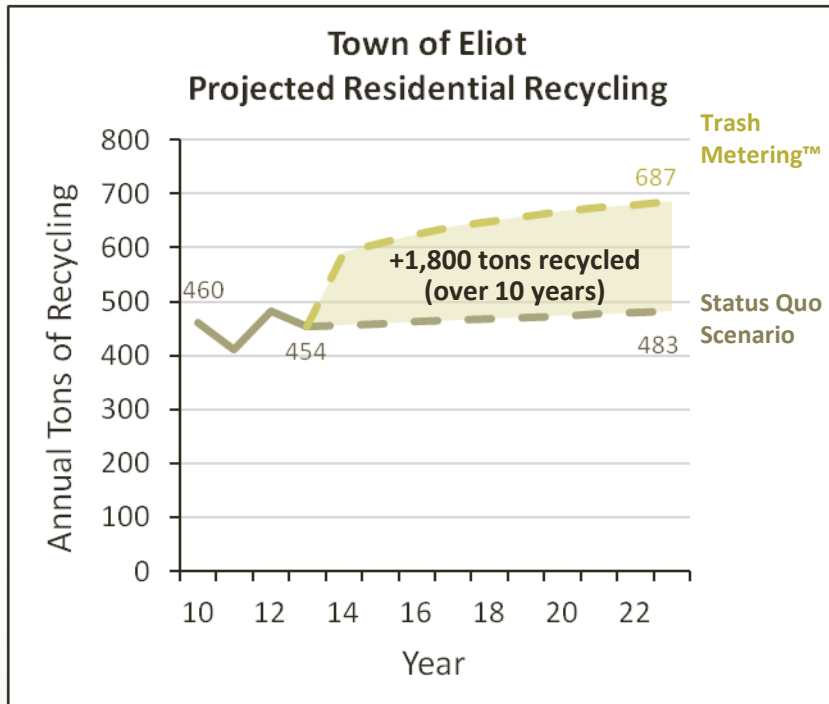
Town of Eliot
Projected Residential Recycling

Trash Metering™

687

+1,800 tons recycled (over 10 years)

460

454

Status Quo Scenario

483

Annual Tons of Recycling

800
700
600
500
400
300
200
100
0

10
12
14
16
18
20
22

Year